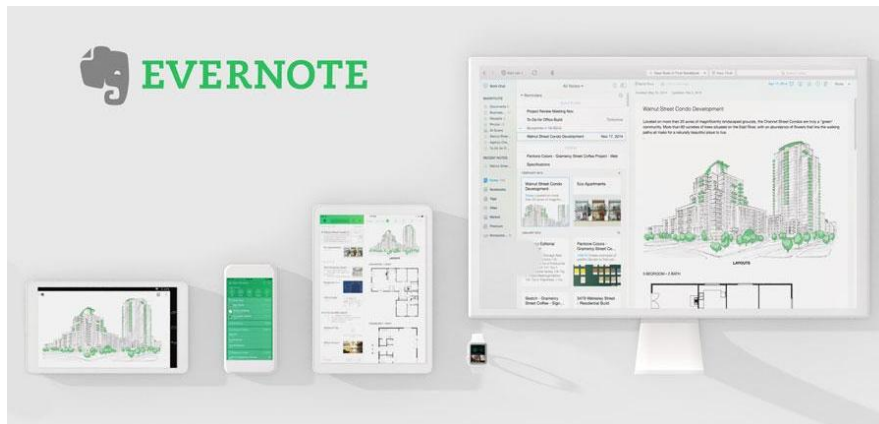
EVERNOTE

Walnut Street Condo Development

Project Review Meeting Nov

To-Do for Office Build

Walnut Street Condo Development

Pantone Colors - Gramercy Street Coffee Project - Wall Specifications

Walnut Street Condo Development

Eco Apartments

Pantone Colors - Gramercy Street Co...

Sketch - Gramercy Street Coffee - Sign...

3470 Mahoney Street - Residential Build

LAYOUTS

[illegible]